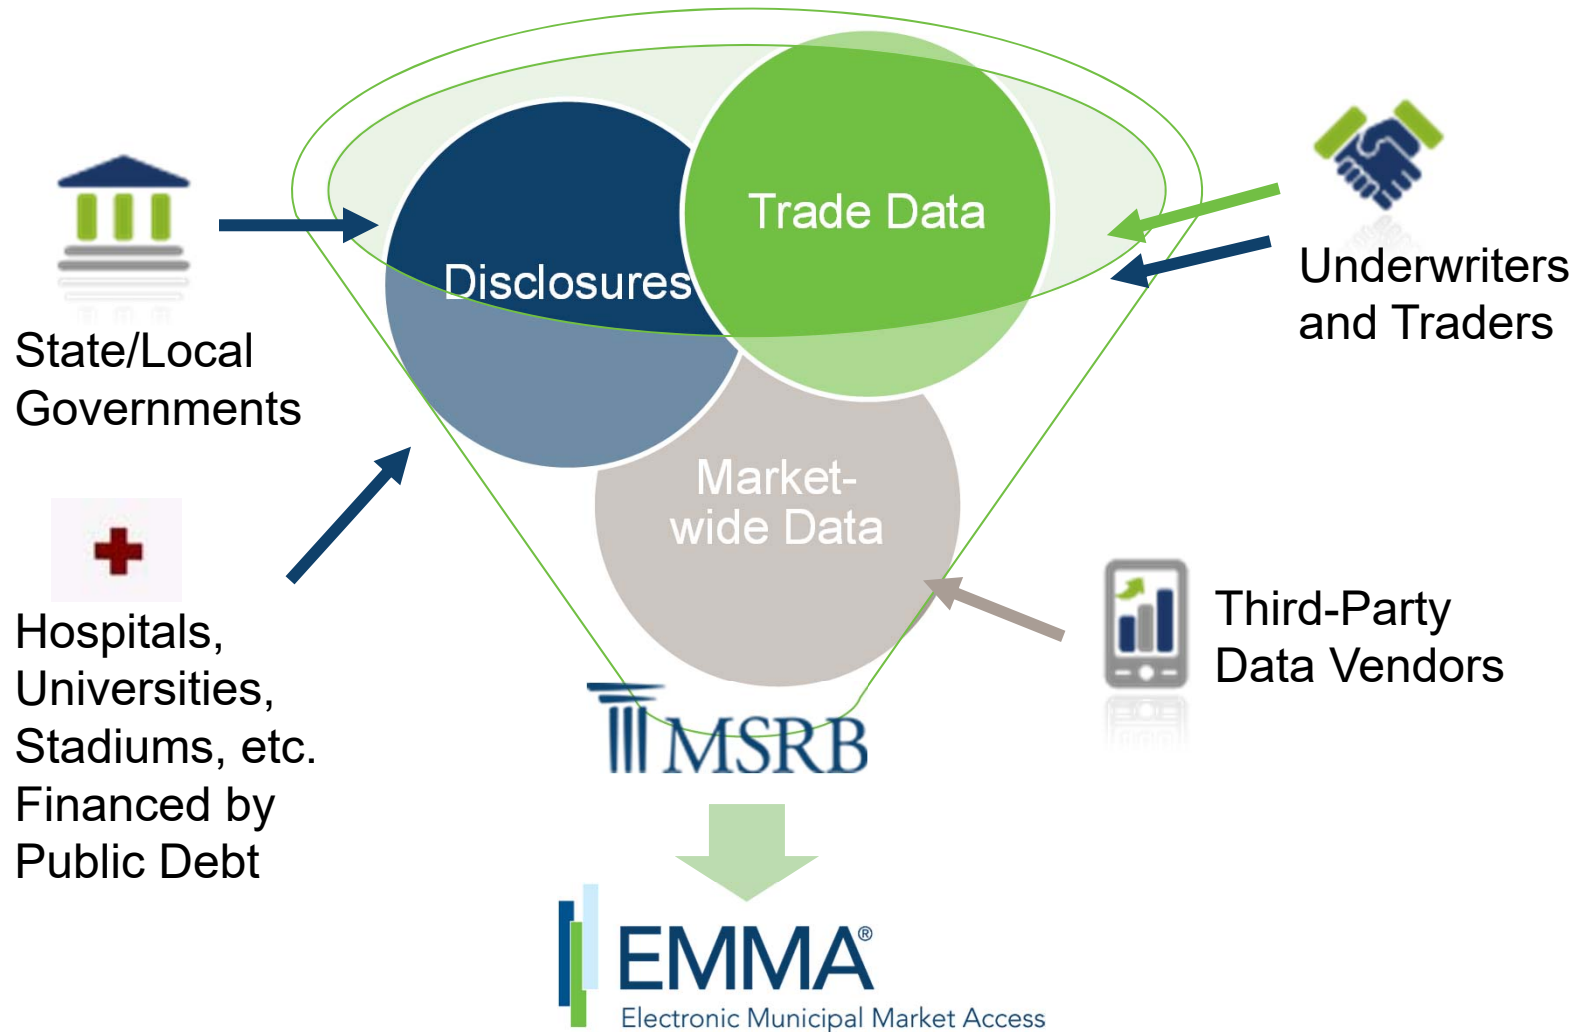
Trade Data

Disclosures

Market-wide Data

State/Local Governments

Underwriters and Traders

Hospitals, Universities, Stadiums, etc. Financed by Public Debt

Third-Party Data Vendors

MSRB

EMMA®
Electronic Municipal Market Access